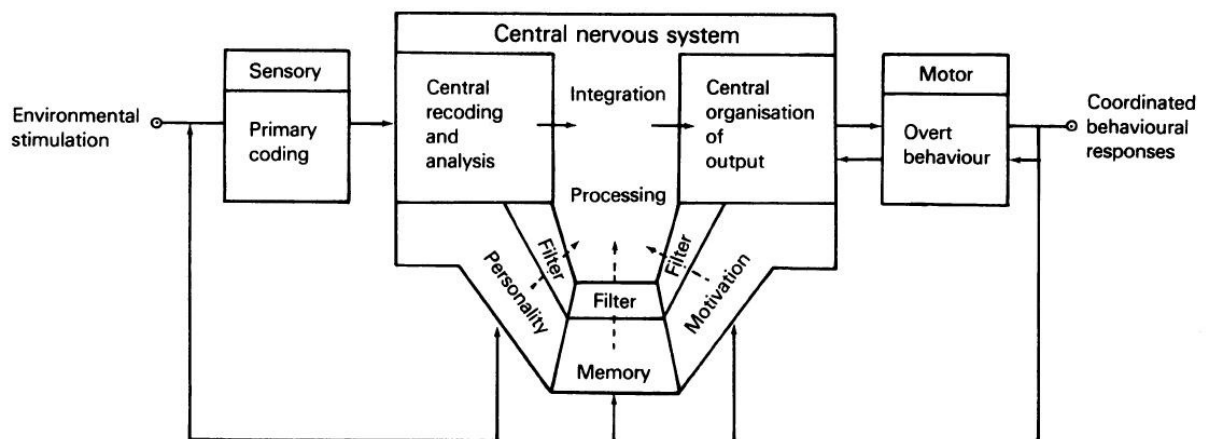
Central nervous system

Sensory

Primary coding

Environmental stimulation

Central recoding and analysis

Integration

Central organisation of output

Motor

Overt behaviour

Coordinated behavioural responses

Processing

Filter

Filter

Filter

Personality

Motivation

Memory